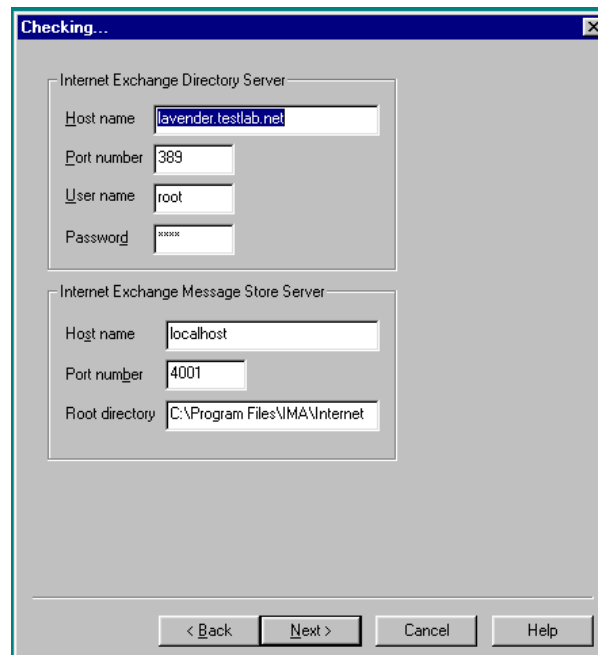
Checking...

Internet Exchange Directory Server

Host name lavender.testlab.net

Port number 389

User name root

Password ****

Internet Exchange Message Store Server

Host name localhost

Port number 4001

Root directory C:\Program Files\IMA\Internet

< Back Next > Cancel Help